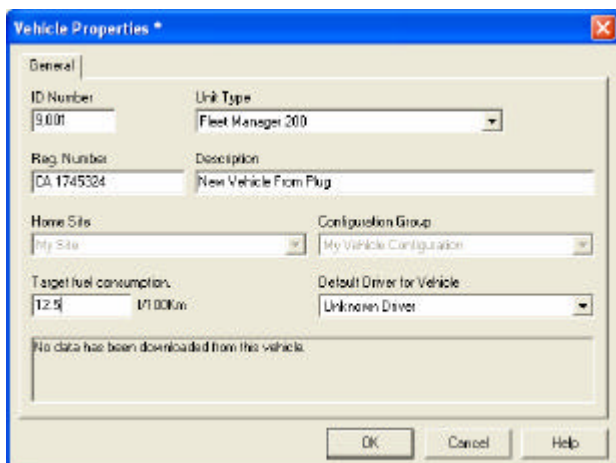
Vehicle Properties *

General

ID Number
9.001

Unit Type
Fleet Manager 200

Reg. Number
CA 1745324

Description
New Vehicle From Plug

Home Site
My Site

Configuration Group
My Vehicle Configuration

Target fuel consumption.
12.5 l/100Km

Default Driver for Vehicle
Unknown Driver

No data has been downloaded from this vehicle.

OK Cancel Help